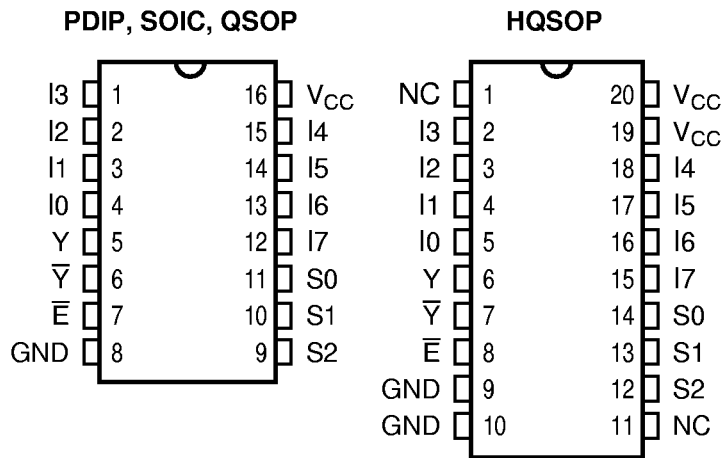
PDIP, SOIC, QSOP

| | | | |
|---|---|---|---|
| I3 | 1 | 16 | $V_{CC}$ |
| I2 | 2 | 15 | I4 |
| I1 | 3 | 14 | I5 |
| I0 | 4 | 13 | I6 |
| Y | 5 | 12 | I7 |
| $\overline{Y}$ | 6 | 11 | S0 |
| $\overline{E}$ | 7 | 10 | S1 |
| GND | 8 | 9 | S2 |

HQSOP

| | | | |
|---|---|---|---|
| NC | 1 | 20 | $V_{CC}$ |
| I3 | 2 | 19 | $V_{CC}$ |
| I2 | 3 | 18 | I4 |
| I1 | 4 | 17 | I5 |
| I0 | 5 | 16 | I6 |
| Y | 6 | 15 | I7 |
| $\overline{Y}$ | 7 | 14 | S0 |
| $\overline{E}$ | 8 | 13 | S1 |
| GND | 9 | 12 | S2 |
| GND | 10 | 11 | NC |